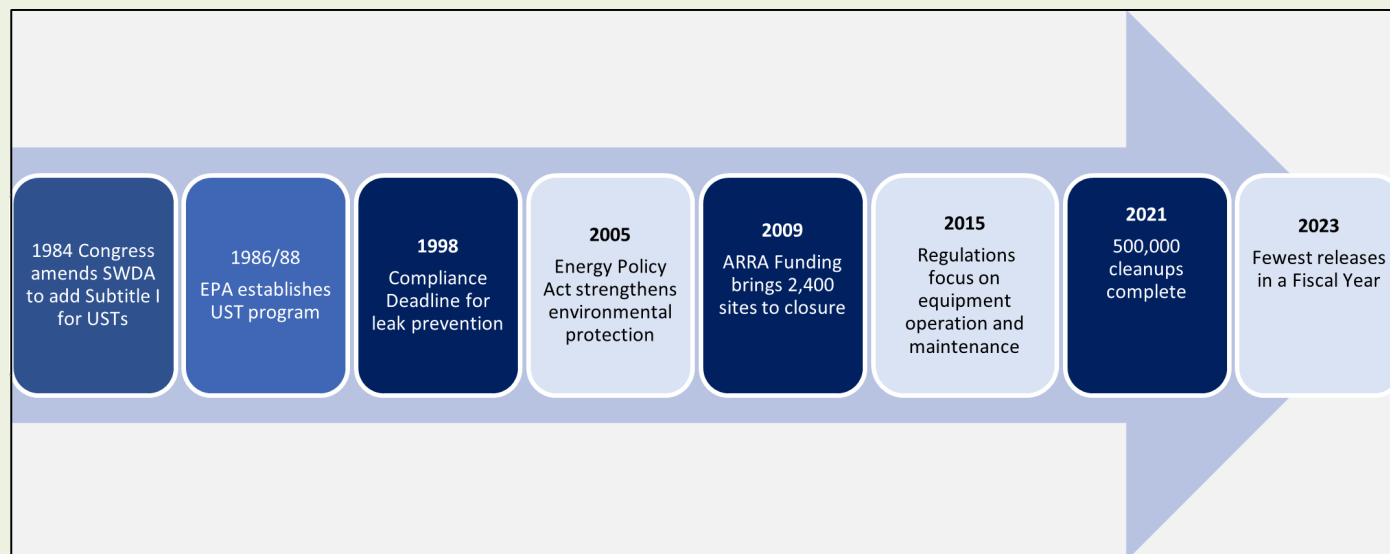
1984 Congress amends SWDA to add Subtitle I for USTs

1986/88
EPA establishes UST program

1998
Compliance Deadline for leak prevention

2005
Energy Policy Act strengthens environmental protection

2009
ARRA Funding brings 2,400 sites to closure

2015
Regulations focus on equipment operation and maintenance

2021
500,000 cleanups complete

2023
Fewest releases in a Fiscal Year